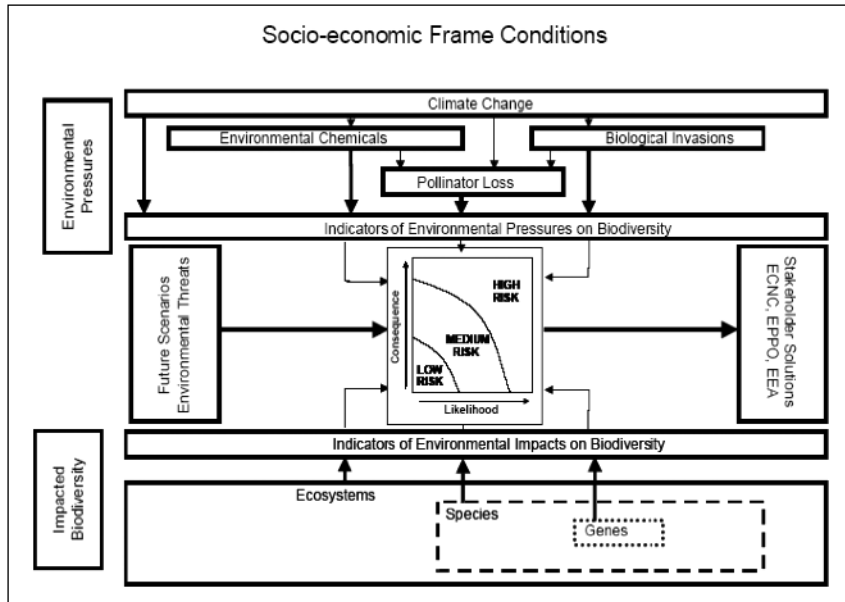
Socio-economic Frame Conditions

Environmental Pressures

Climate Change

Environmental Chemicals

Biological Invasions

Pollinator Loss

Indicators of Environmental Pressures on Biodiversity

Future Scenarios Environmental Threats

Consequence

HIGH RISK

MEDIUM RISK

LOW RISK

Likelihood

Stakeholder Solutions ECNC, EPPO, EEA

Impacted Biodiversity

Indicators of Environmental Impacts on Biodiversity

Ecosystems

Species

Genes